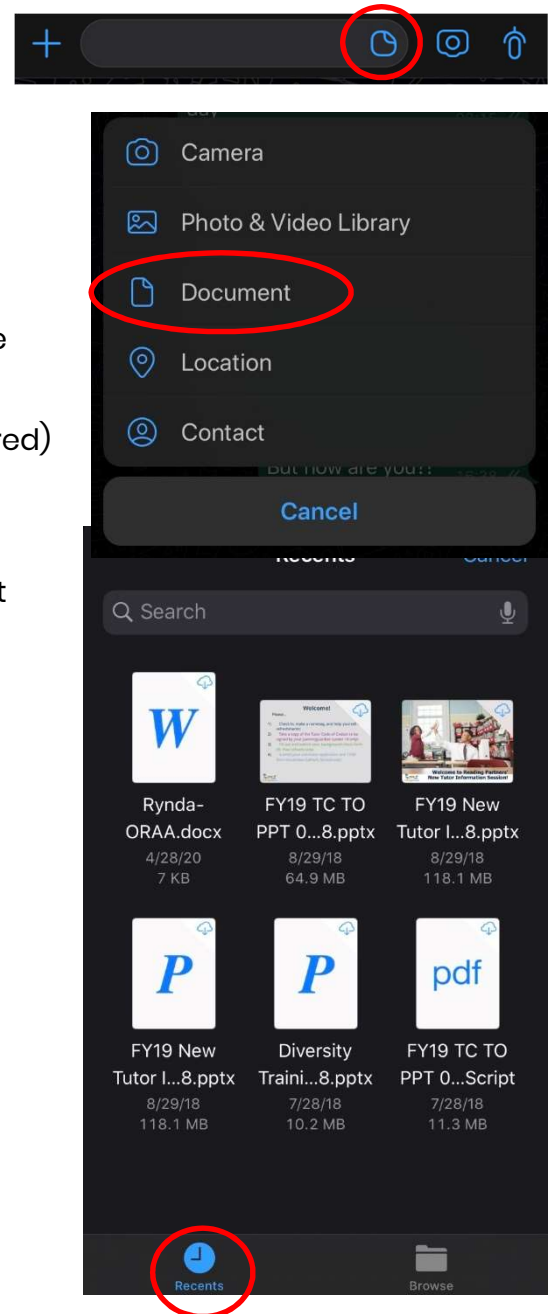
Camera

Photo & Video Library

Document

Location

Contact

Cancel

e

red)

t

Recents

Cancel

Search

W

Rynda-ORAA.docx
4/28/20
7 KB

FY19 TC TO PPT 0...8.pptx
8/29/18
64.9 MB

FY19 New Tutor I...8.pptx
8/29/18
118.1 MB

P

FY19 New Tutor I...8.pptx
8/29/18
118.1 MB

P

Diversity Traini...8.pptx
7/28/18
10.2 MB

pdf

FY19 TC TO PPT 0...Script
7/28/18
11.3 MB

Recents

Browse